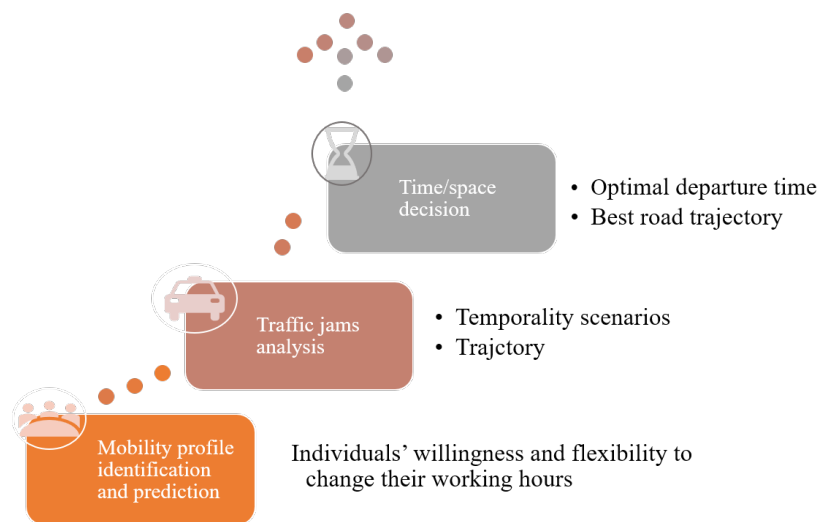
Time/space decision

• Optimal departure time
• Best road trajectory

Traffic jams analysis

• Temporality scenarios
• Trajctory

Mobility profile identification and prediction

Individuals' willingness and flexibility to change their working hours